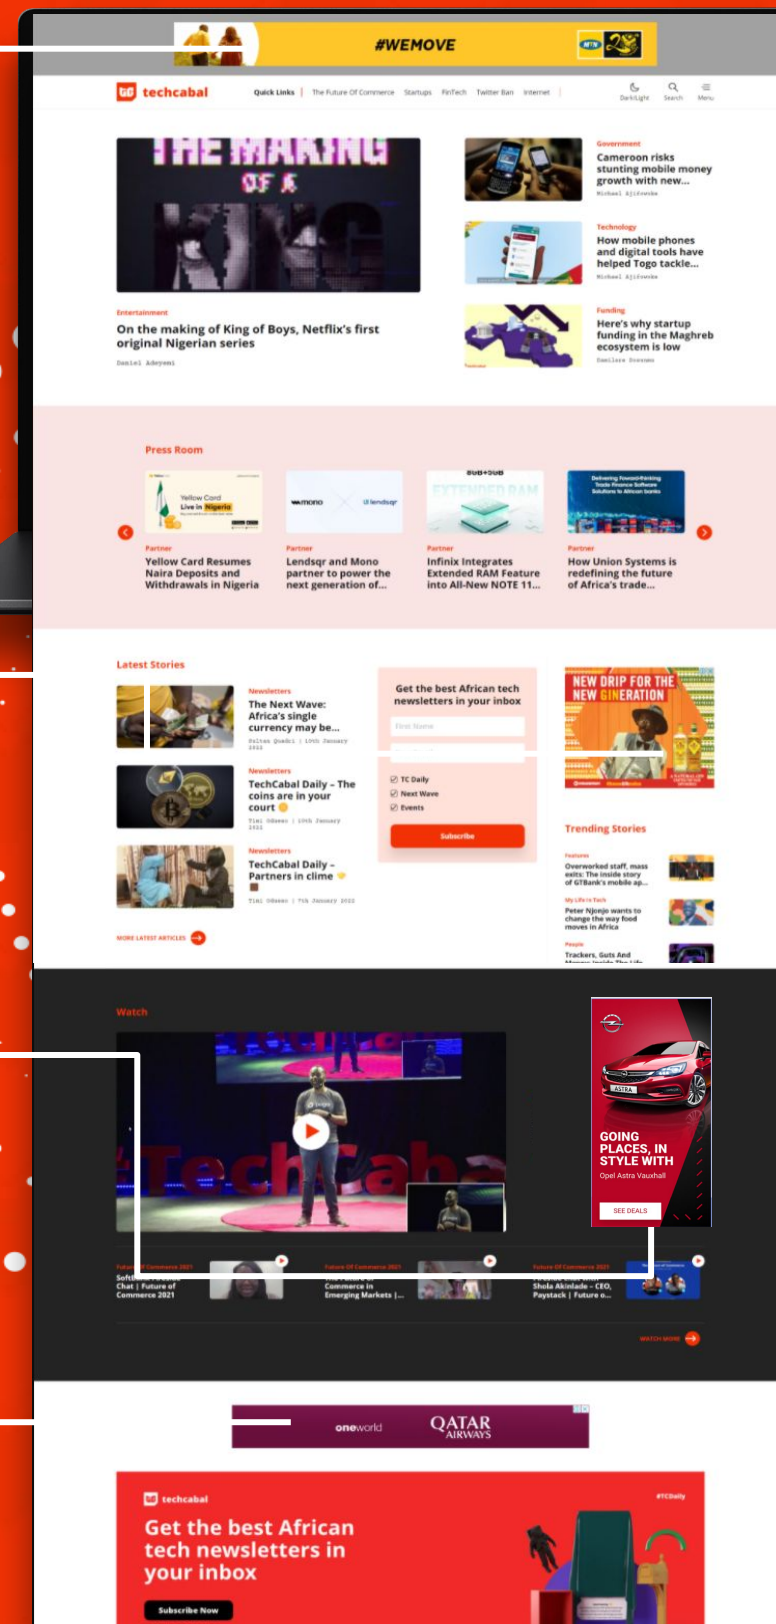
#WEMOVE

techcabal

Quick Links | The Future Of Commerce Startups FinTech Twitter Ban Internet

Dark/Light Search Menu

THE MAKING OF KING

Entertainment

On the making of King of Boys, Netflix's first original Nigerian series

Daniel Adeyemi

Government

Cameroon risks stunting mobile money growth with new...

Michael Ajifowoke

Technology

How mobile phones and digital tools have helped Togo tackle...

Michael Ajifowoke

Funding

Here's why startup funding in the Maghreb ecosystem is low

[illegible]

Press Room

Yellow Card Live in Nigeria

Partner

Yellow Card Resumes Naira Deposits and Withdrawals in Nigeria

mono lendsqr

Partner

Lendsqr and Mono partner to power the next generation of...

8GB+5GB EXTENDED RAM

Partner

Infinix Integrates Extended RAM Feature into All-New NOTE 11...

Delivering Forward-thinking Trade Finance Software Solutions to African banks

Partner

How Union Systems is redefining the future of Africa's trade...

Latest Stories

Newsletters

The Next Wave: Africa's single currency may be...

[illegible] | 10th January 2022

Newsletters

TechCabal Daily – The coins are in your court

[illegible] | 10th January 2022

Newsletters

TechCabal Daily – Partners in clime

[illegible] | 7th January 2022

MORE LATEST ARTICLES

Get the best African tech newsletters in your inbox

First Name

TC Daily

Next Wave

Events

Subscribe

NEW DRIP FOR THE NEW GINERATION

Trending Stories

Features

Overworked staff, mass exits: The inside story of GTBank's mobile ap...

My Life in Tech

Peter Njonjo wants to change the way food moves in Africa

People

Trackers, Guts And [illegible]

Watch

TechCabal

GOING PLACES, IN STYLE WITH

Opel Astra Vauxhall

SEE DEALS

Future Of Commerce 2021

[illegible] Chat | Future of Commerce 2021

Future Of Commerce 2021

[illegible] Commerce in Emerging Markets |...

Future Of Commerce 2021

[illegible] Shola Akinlade – CEO, Paystack | Future o...

WATCH MORE

oneworld QATAR AIRWAYS

techcabal

#TCDaily

Get the best African tech newsletters in your inbox

Subscribe Now